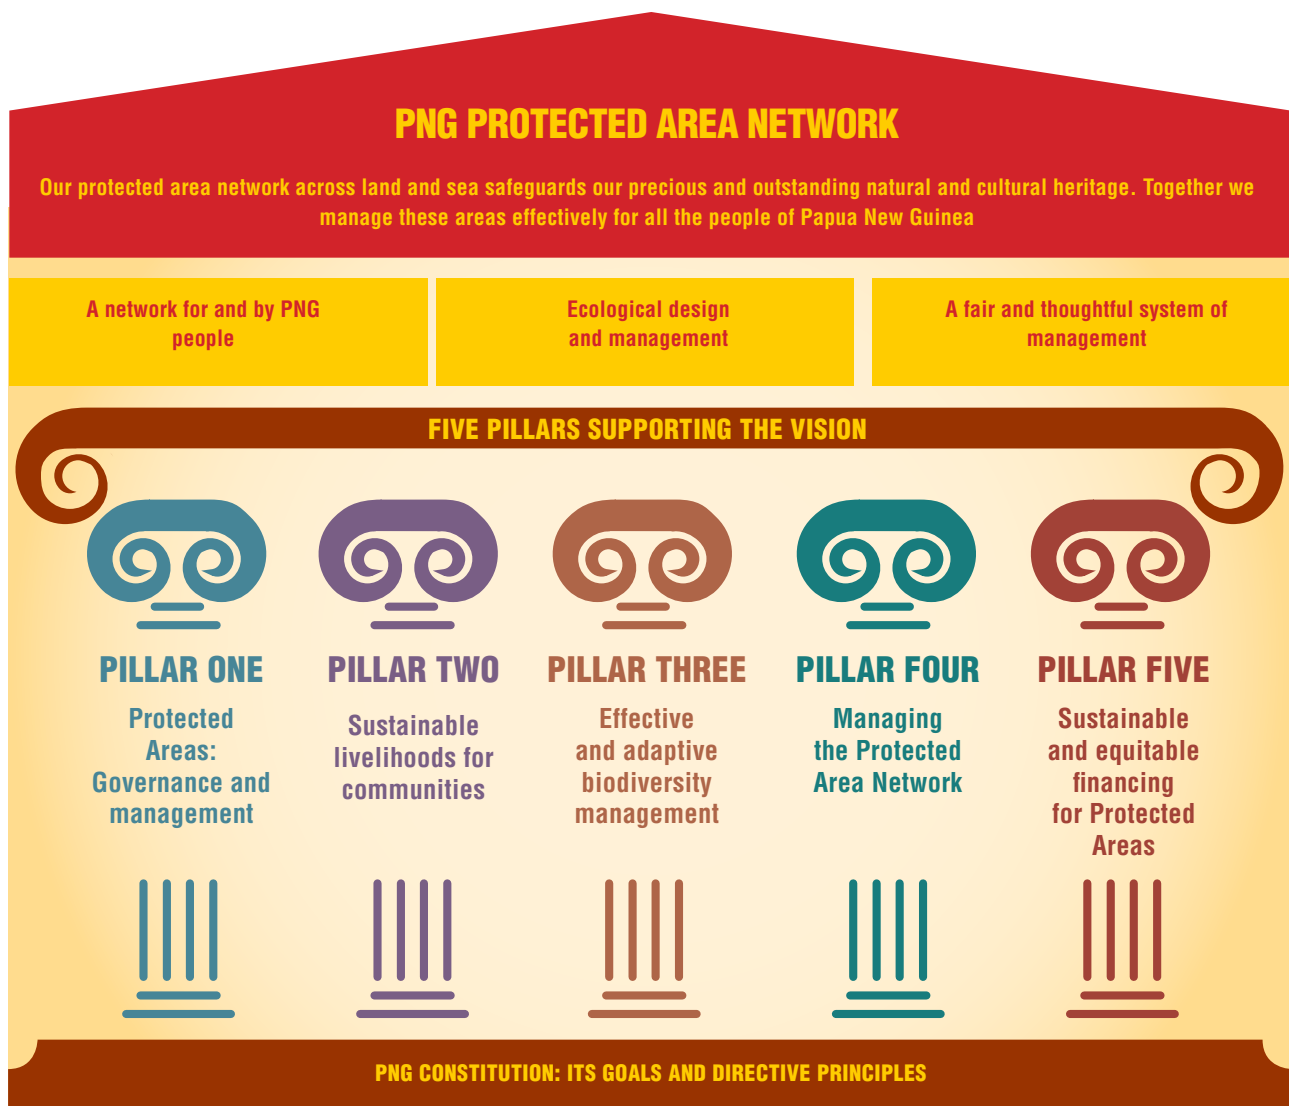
PNG PROTECTED AREA NETWORK

Our protected area network across land and sea safeguards our precious and outstanding natural and cultural heritage. Together we manage these areas effectively for all the people of Papua New Guinea

A network for and by PNG people

Ecological design and management

A fair and thoughtful system of management

FIVE PILLARS SUPPORTING THE VISION

PILLAR ONE

Protected Areas: Governance and management

PILLAR TWO

Sustainable livelihoods for communities

PILLAR THREE

Effective and adaptive biodiversity management

PILLAR FOUR

Managing the Protected Area Network

PILLAR FIVE

Sustainable and equitable financing for Protected Areas

PNG CONSTITUTION: ITS GOALS AND DIRECTIVE PRINCIPLES